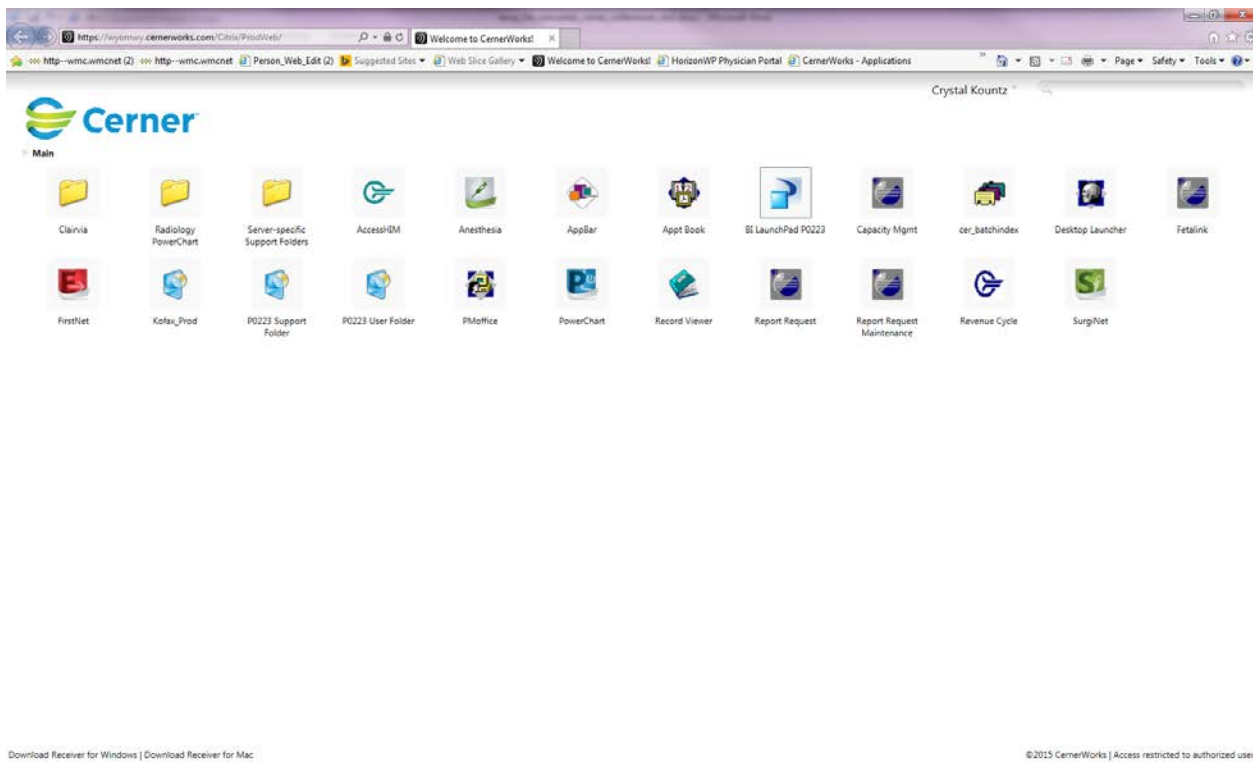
https://wyomwy.cernerworks.com/Citrix/ProdWeb/
Welcome to CernerWorks! ×

http--wmc.wmcnet (2) http--wmc.wmcnet Person_Web_Edit (2) Suggested Sites ▾ Web Slice Gallery ▾ Welcome to CernerWorks! HorizonWP Physician Portal CernerWorks - Applications

Page ▾ Safety ▾ Tools ▾

Crystal Kountz

Cerner

Main

Clairvia
Radiology PowerChart
Server-specific Support Folders
AccessHIM
Anesthesia
AppBar
Appt Book
BI LaunchPad P0223
Capacity Mgmt
cer_batchindex
Desktop Launcher
Fetalink

FirstNet
Kofax_Prod
P0223 Support Folder
P0223 User Folder
PMoffice
PowerChart
Record Viewer
Report Request
Report Request Maintenance
Revenue Cycle
SurgiNet

Download Receiver for Windows | Download Receiver for Mac

©2015 CernerWorks | Access restricted to authorized use